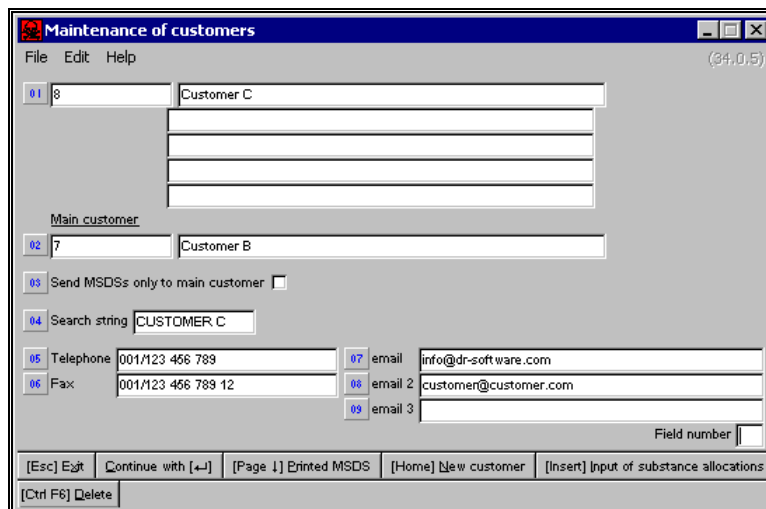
Maintenance of customers

File Edit Help

(34.0.5)

01 8 Customer C

Main customer

02 7 Customer B

03 Send MSDSs only to main customer

04 Search string CUSTOMER C

05 Telephone 001/123 456 789

06 Fax 001/123 456 789 12

07 email info@dr-software.com

08 email 2 customer@customer.com

09 email 3

Field number

[Esc] Exit | Continue with [↵] | [Page ↓] Printed MSDS | [Home] New customer | [Insert] Input of substance allocations

[Ctrl F6] Delete